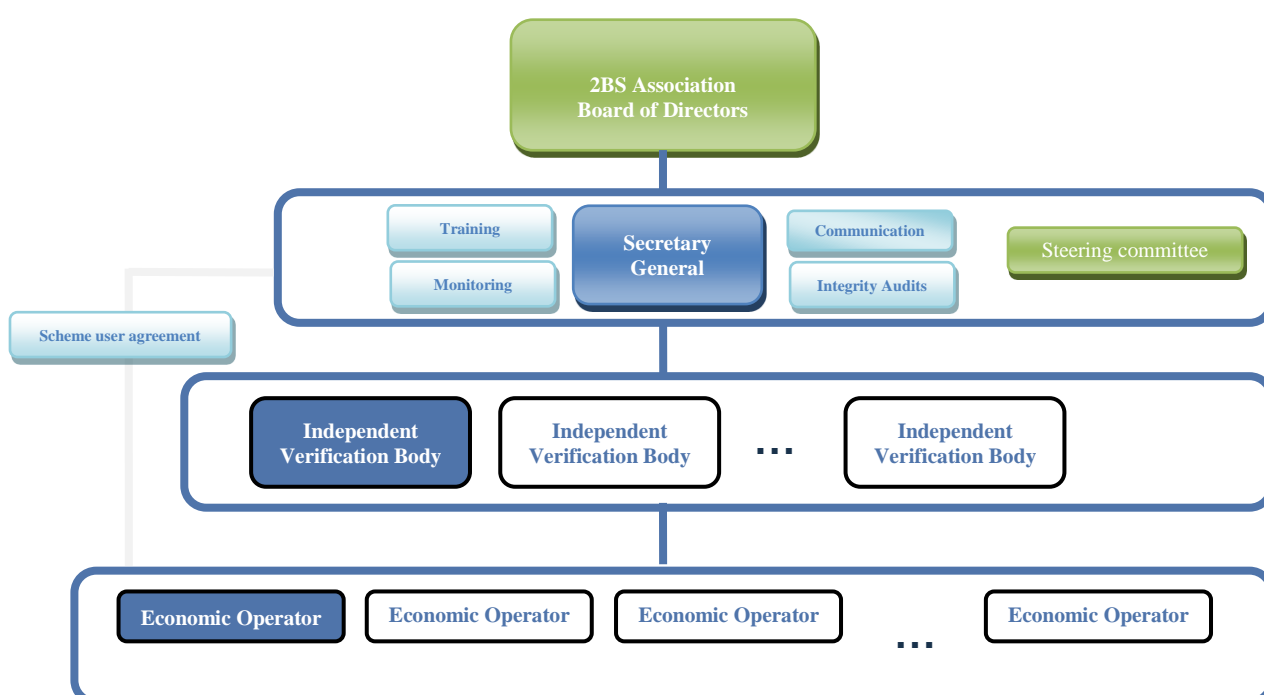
2BS Association
Board of Directors

Training

Monitoring

Secretary General

Communication

Integrity Audits

Steering committee

Scheme user agreement

Independent Verification Body

Independent Verification Body

...

Independent Verification Body

Economic Operator

Economic Operator

Economic Operator

...

Economic Operator